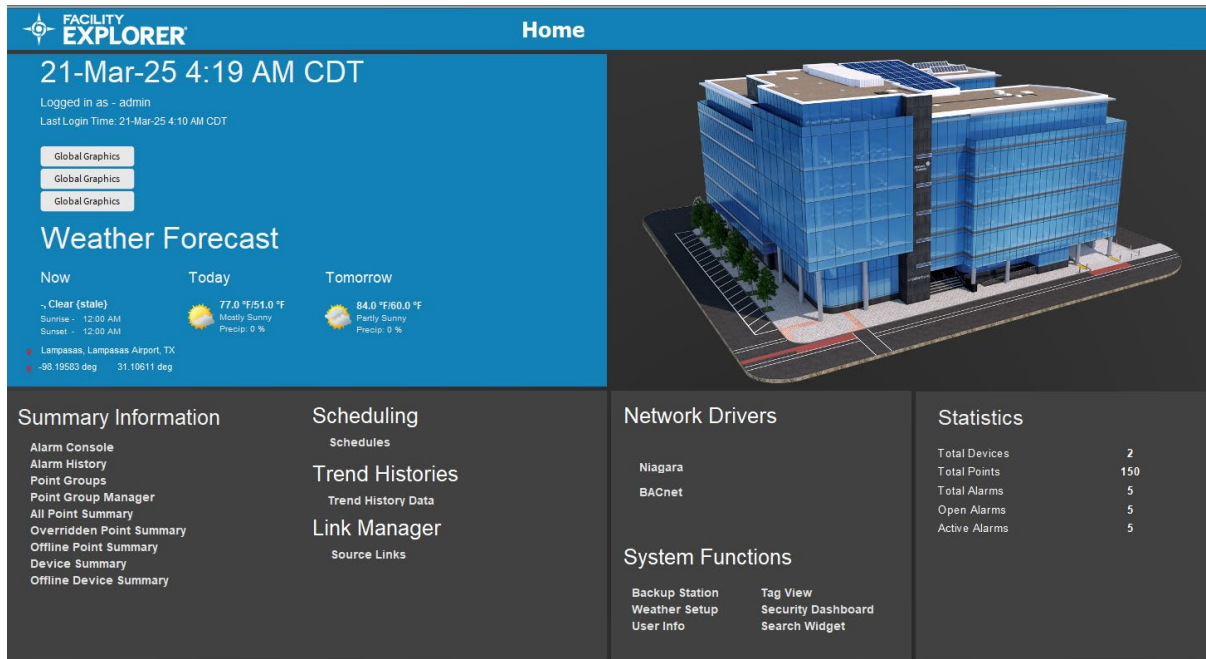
FACILITY EXPLORER

Home

21-Mar-25 4:19 AM CDT

Logged in as - admin

Last Login Time: 21-Mar-25 4:10 AM CDT

Global Graphics

Global Graphics

Global Graphics

Weather Forecast

Now

-, Clear {stale}
Sunrise - 12:00 AM
Sunset - 12:00 AM

Today

77.0 °F/51.0 °F
Mostly Sunny
Precip: 0 %

Tomorrow

84.0 °F/60.0 °F
Partly Sunny
Precip: 0 %

Lampasas, Lampasas Airport, TX

-98.19583 deg 31.10611 deg

Summary Information

Alarm Console
Alarm History
Point Groups
Point Group Manager
All Point Summary
Overridden Point Summary
Offline Point Summary
Device Summary
Offline Device Summary

Scheduling

Schedules

Trend Histories

Trend History Data

Link Manager

Source Links

Network Drivers

Niagara

BACnet

System Functions

Backup Station
Weather Setup
User Info

Tag View
Security Dashboard
Search Widget

Statistics

| | |
|---|---|
| Total Devices | 2 |
| Total Points | 150 |
| Total Alarms | 5 |
| Open Alarms | 5 |
| Active Alarms | 5 |